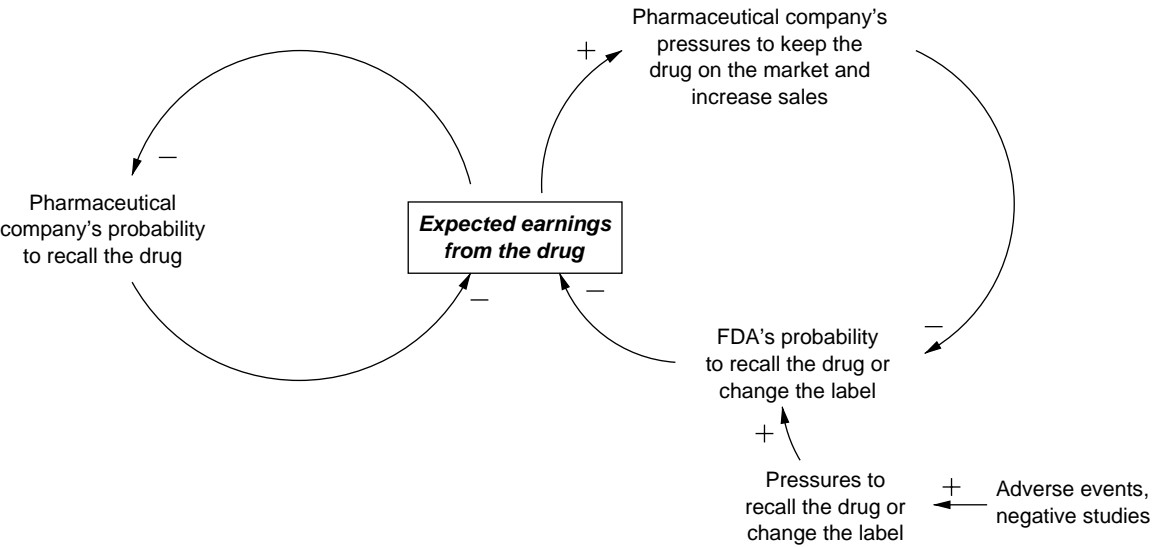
Pharmaceutical company's pressures to keep the drug on the market and increase sales

+

−

Pharmaceutical company's probability to recall the drug

*Expected earnings from the drug*

−

−

−

FDA's probability to recall the drug or change the label

+

Pressures to recall the drug or change the label

+

Adverse events, negative studies